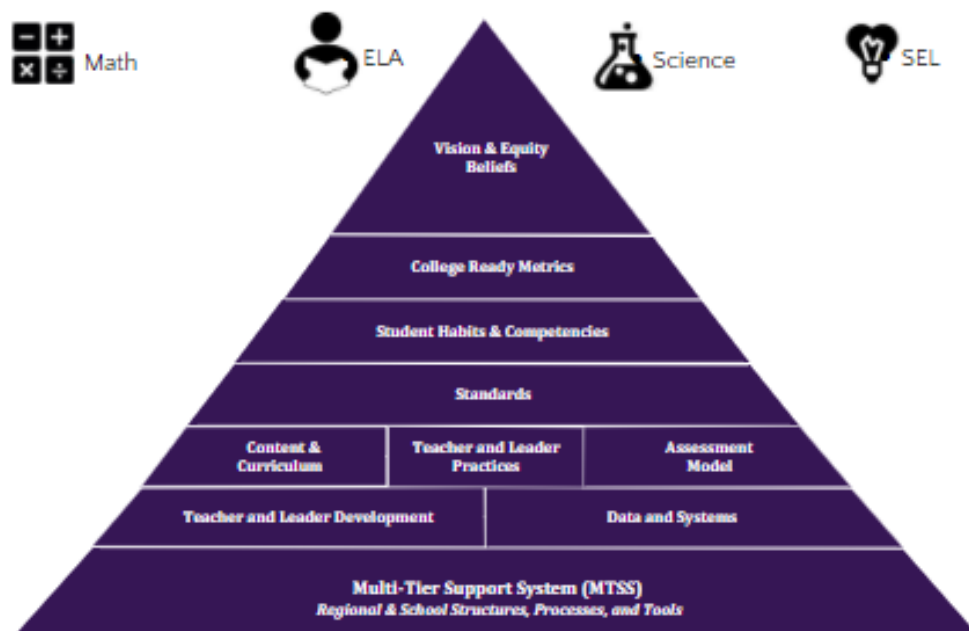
Math

ELA

Science

SEL

Vision & Equity Beliefs

College Ready Metrics

Student Habits & Competencies

Standards

| Content & Curriculum | Teacher and Leader Practices | Assessment Model |
|---|---|---|

| Teacher and Leader Development | Data and Systems |
|---|---|

Multi-Tier Support System (MTSS)
Regional & School Structures, Processes, and Tools